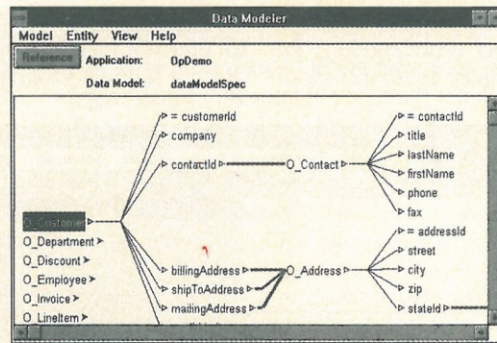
Data Modeler

Model Entity View Help

Reference

Application: OpDemo

Data Model: dataModelSpec

= customerId
company
contactId
O_Contact
= contactId
title
lastName
firstName
phone
fax

O_Customer
O_Department
O_Discount
O_Employee
O_Invoice
O_LineItem

= addressId
street
city
zip
stateId

billingAddress
shipToAddress
mailingAddress
O_Address